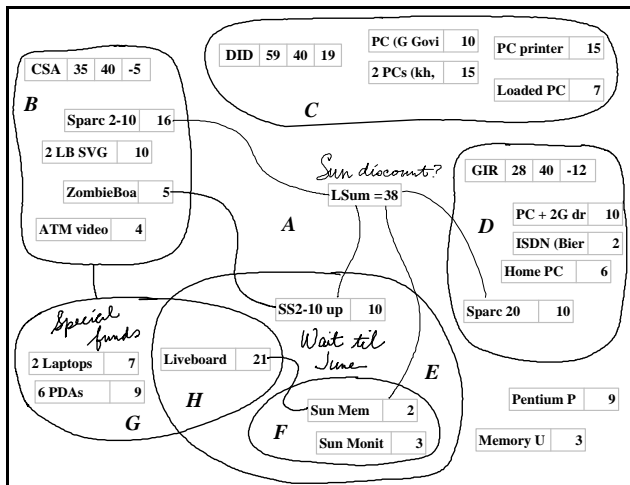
| CSA | 35 | 40 | -5 |
|---|---|---|---|

B

| Sparc 2-10 | 16 |
|---|---|

| 2 LB SVG | 10 |
|---|---|

| ZombieBoa | 5 |
|---|---|

| ATM video | 4 |
|---|---|

| DID | 59 | 40 | 19 |
|---|---|---|---|

| PC (G Govi | 10 |
|---|---|

| 2 PCs (kh, | 15 |
|---|---|

| PC printer | 15 |
|---|---|

| Loaded PC | 7 |
|---|---|

C

Sun discount?

| LSum =38 |
|---|

A

| GIR | 28 | 40 | -12 |
|---|---|---|---|

| PC + 2G dr | 10 |
|---|---|

D

| ISDN (Bier | 2 |
|---|---|

| Home PC | 6 |
|---|---|

| SS2-10 up | 10 |
|---|---|

| Sparc 20 | 10 |
|---|---|

Special funds

| 2 Laptops | 7 |
|---|---|

| 6 PDAs | 9 |
|---|---|

G

| Liveboard | 21 |
|---|---|

H

Wait til June

E

| Sun Mem | 2 |
|---|---|

F

| Sun Monit | 3 |
|---|---|

| Pentium P | 9 |
|---|---|

| Memory U | 3 |
|---|---|